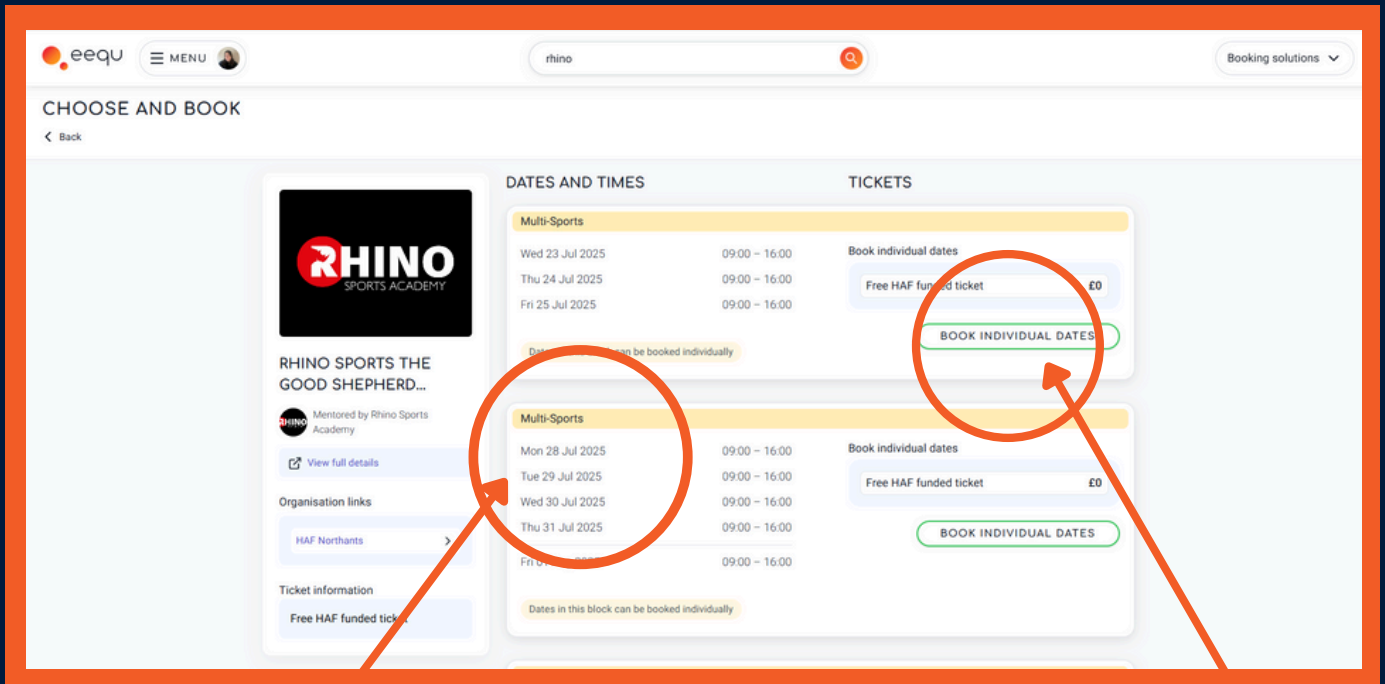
eequ MENU

rhino

Booking solutions

CHOOSE AND BOOK

Back

RHINO SPORTS ACADEMY

RHINO SPORTS THE GOOD SHEPHERD...

RHINO Mentored by Rhino Sports Academy

View full details

Organisation links

HAF Northants

Ticket information

Free HAF funded tick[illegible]

DATES AND TIMES

TICKETS

Multi-Sports

Wed 23 Jul 2025 09:00 – 16:00
Thu 24 Jul 2025 09:00 – 16:00
Fri 25 Jul 2025 09:00 – 16:00

Dat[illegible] can be booked individually

Book individual dates

Free HAF fun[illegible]d ticket £0

BOOK INDIVIDUAL DATES

Multi-Sports

Mon 28 Jul 2025 09:00 – 16:00
Tue 29 Jul 2025 09:00 – 16:00
Wed 30 Jul 2025 09:00 – 16:00
Thu 31 Jul 2025 09:00 – 16:00
Fri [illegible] 09:00 – 16:00

Dates in this block can be booked individually

Book individual dates

Free HAF funded ticket £0

BOOK INDIVIDUAL DATES